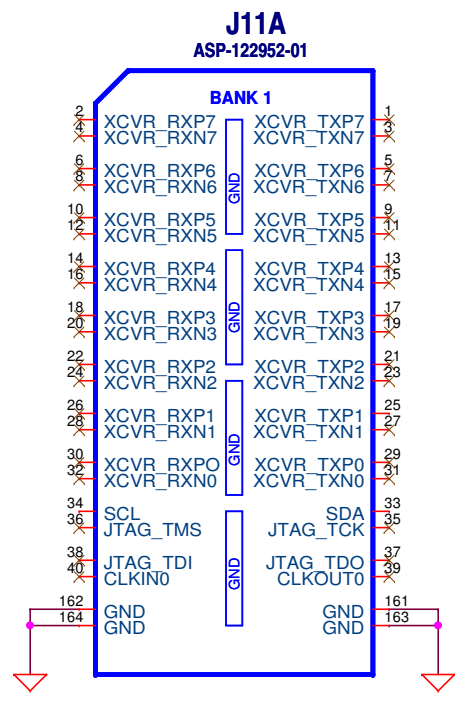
J11A
ASP-122952-01

BANK 1

2 XCVR_RXP7
4 XCVR_RXN7
6 XCVR_RXP6
8 XCVR_RXN6
10 XCVR_RXP5
12 XCVR_RXN5
14 XCVR_RXP4
16 XCVR_RXN4
18 XCVR_RXP3
20 XCVR_RXN3
22 XCVR_RXP2
24 XCVR_RXN2
26 XCVR_RXP1
28 XCVR_RXN1
30 XCVR_RXPO
32 XCVR_RXN0
34 SCL
36 JTAG_TMS
38 JTAG_TDI
40 CLKIN0
162 GND
164 GND

GND
GND
GND
GND

XCVR_TXP7 1
XCVR_TXN7 3
XCVR_TXP6 5
XCVR_TXN6 7
XCVR_TXP5 9
XCVR_TXN5 11
XCVR_TXP4 13
XCVR_TXN4 15
XCVR_TXP3 17
XCVR_TXN3 19
XCVR_TXP2 21
XCVR_TXN2 23
XCVR_TXP1 25
XCVR_TXN1 27
XCVR_TXP0 29
XCVR_TXN0 31
SDA 33
JTAG_TCK 35
JTAG_TDO 37
CLKOUT0 39
GND 161
GND 163